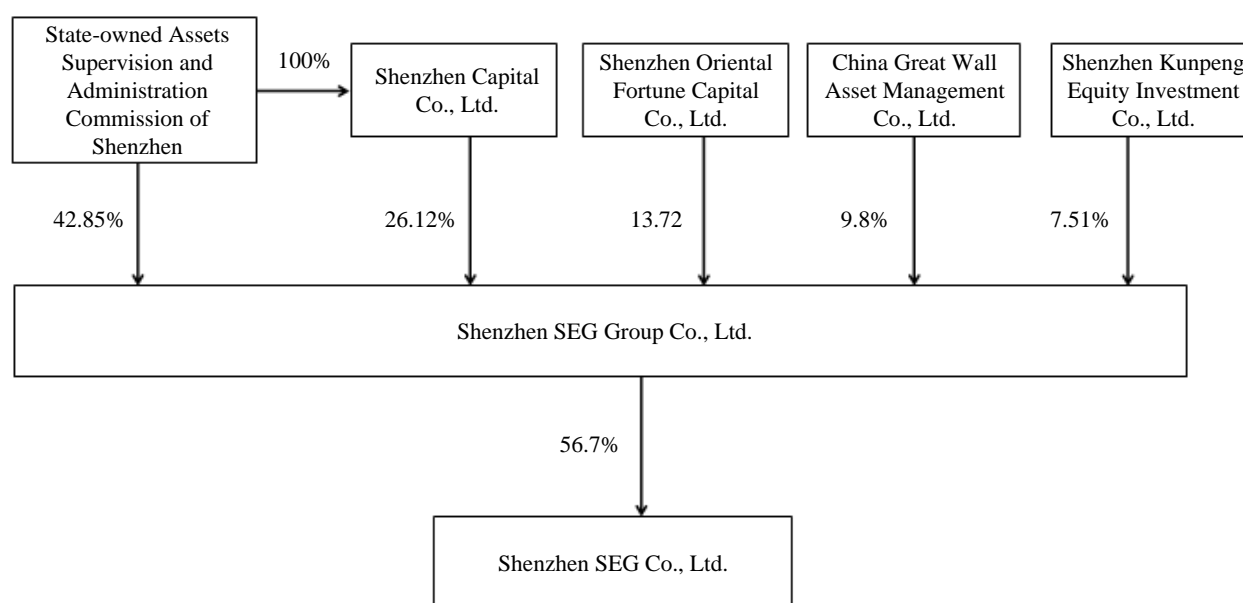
State-owned Assets Supervision and Administration Commission of Shenzhen

100%

Shenzhen Capital Co., Ltd.

Shenzhen Oriental Fortune Capital Co., Ltd.

China Great Wall Asset Management Co., Ltd.

Shenzhen Kunpeng Equity Investment Co., Ltd.

42.85%

26.12%

13.72

9.8%

7.51%

Shenzhen SEG Group Co., Ltd.

56.7%

Shenzhen SEG Co., Ltd.